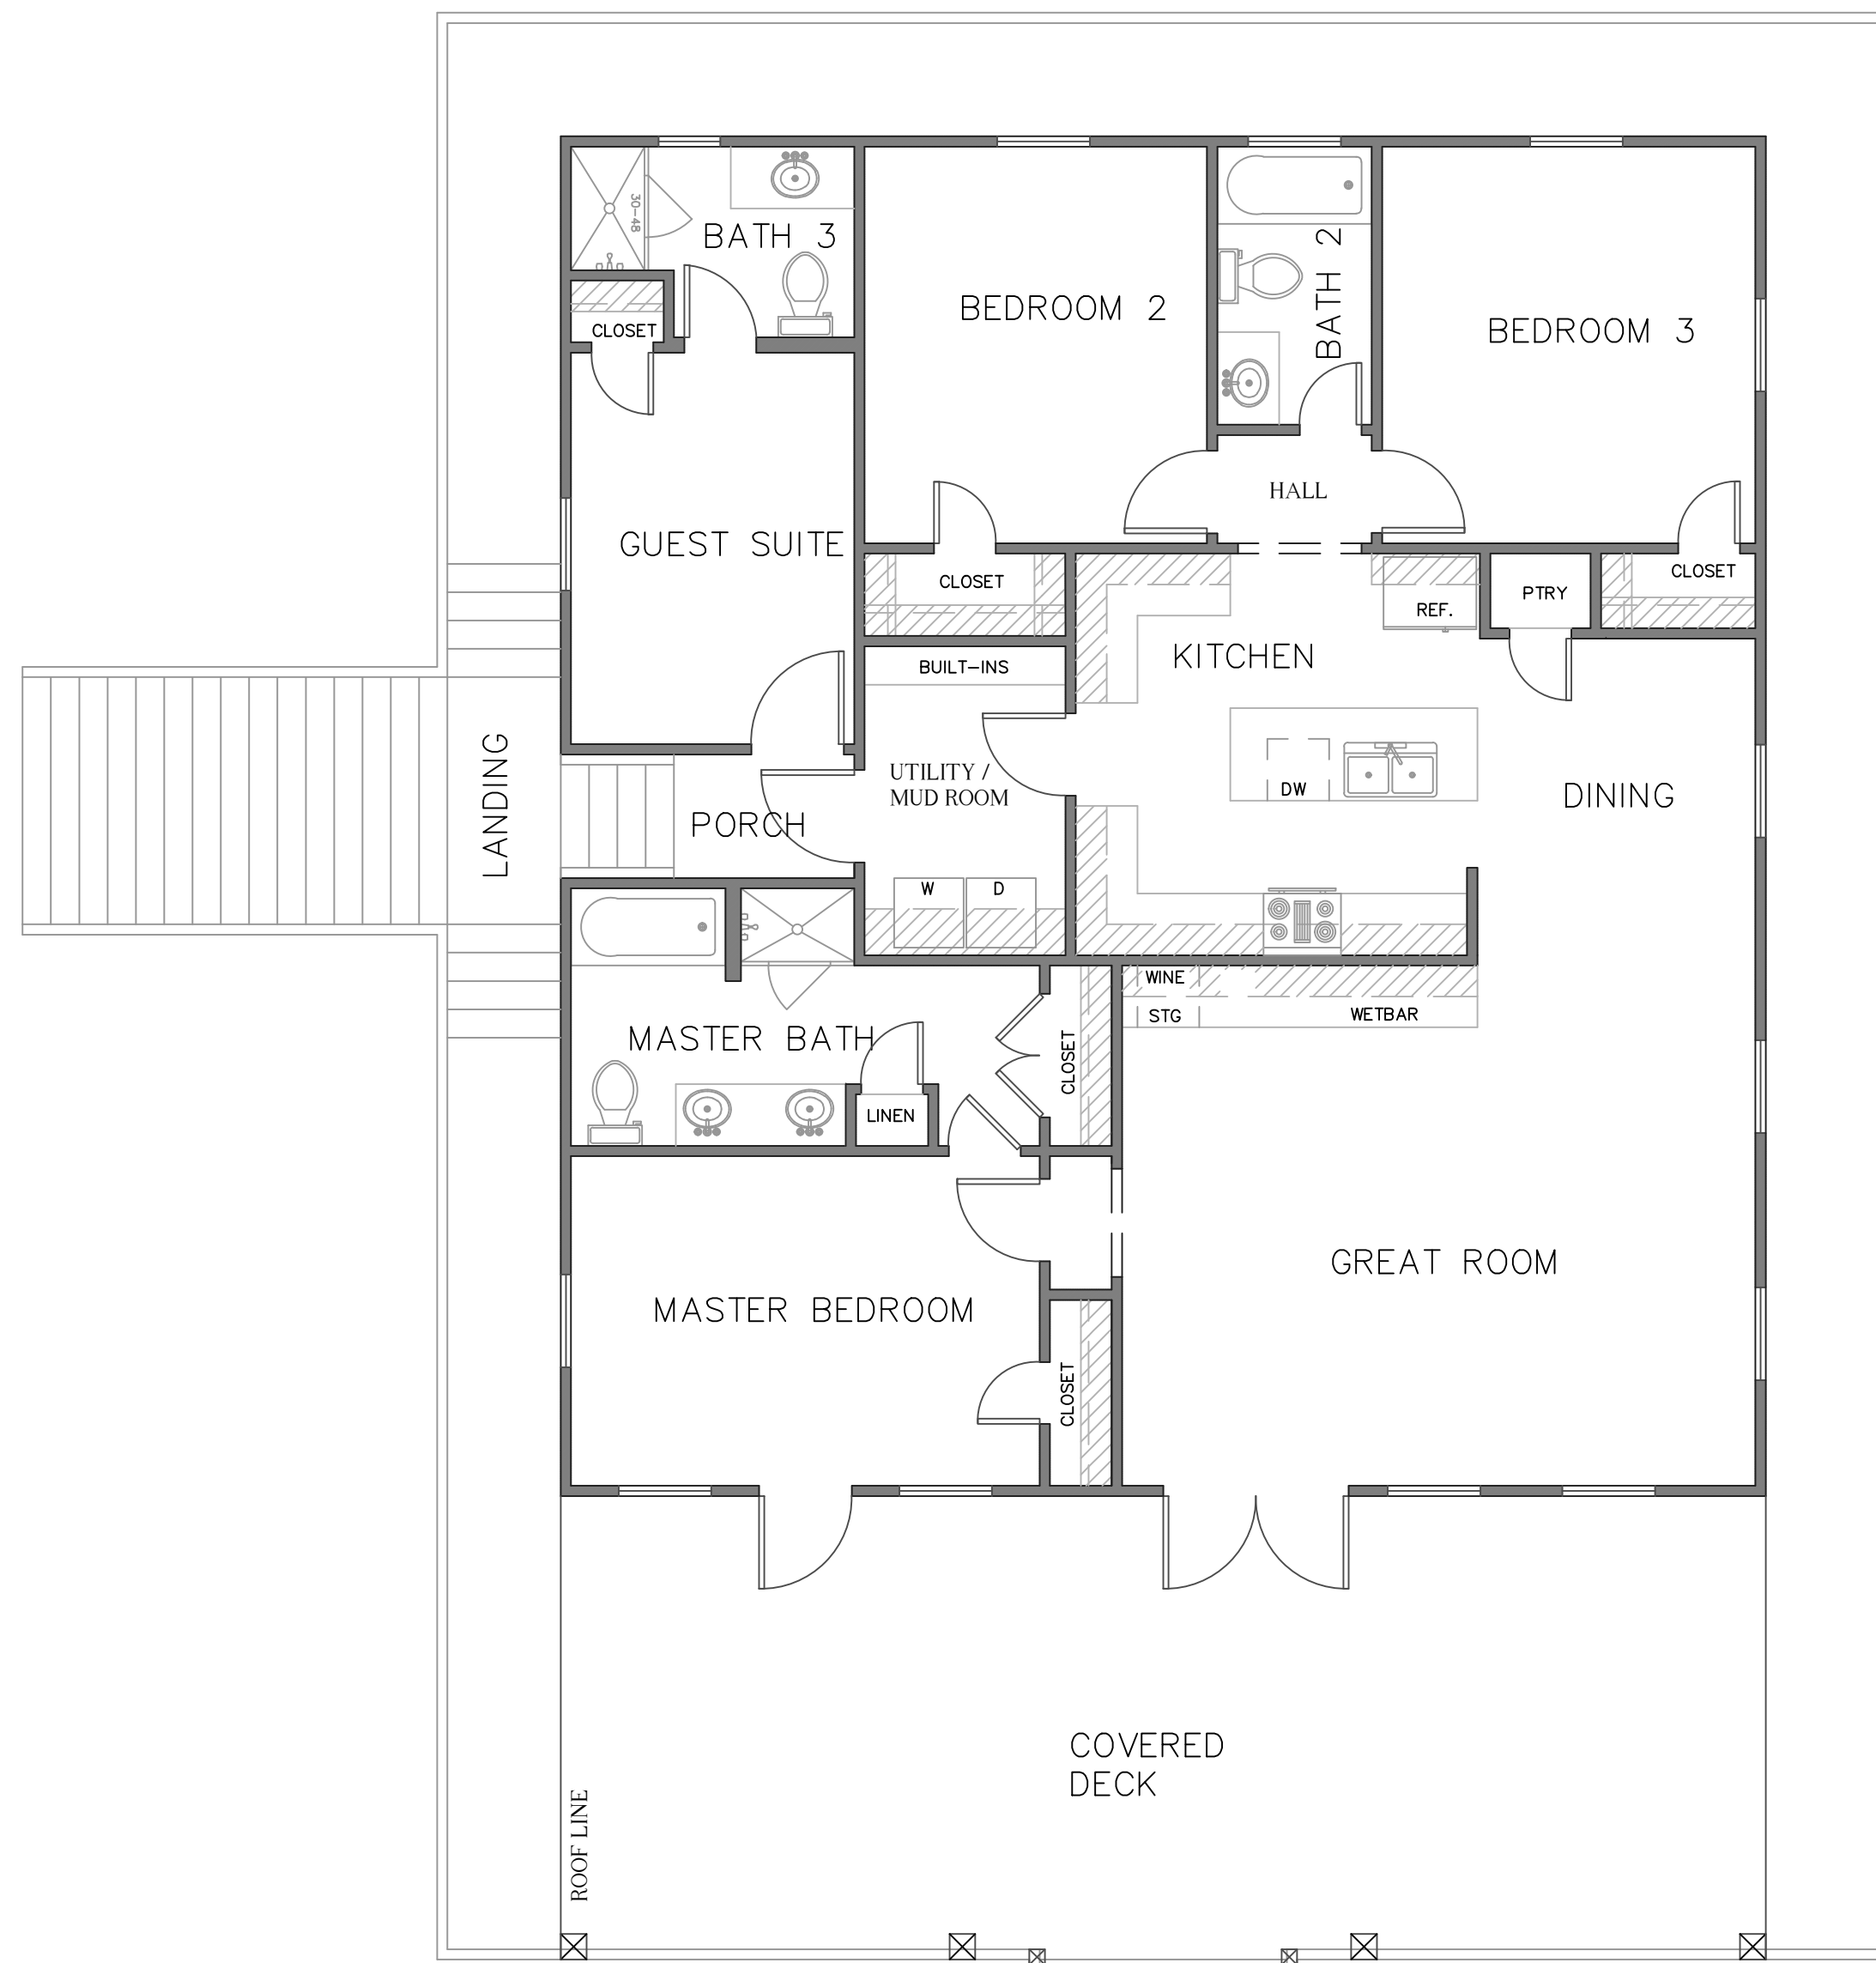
30-48
BATH 3
CLOSET
BEDROOM 2
BATH 2
BEDROOM 3
HALL
GUEST SUITE
CLOSET
REF.
PTRY
CLOSET
KITCHEN
BUILT-INS
UTILITY / MUD ROOM
DW
DINING
LANDING
PORCH
W
D
WINE
STG
WETBAR
MASTER BATH
CLOSET
LINEN
GREAT ROOM
MASTER BEDROOM
CLOSET
COVERED DECK
ROOF LINE